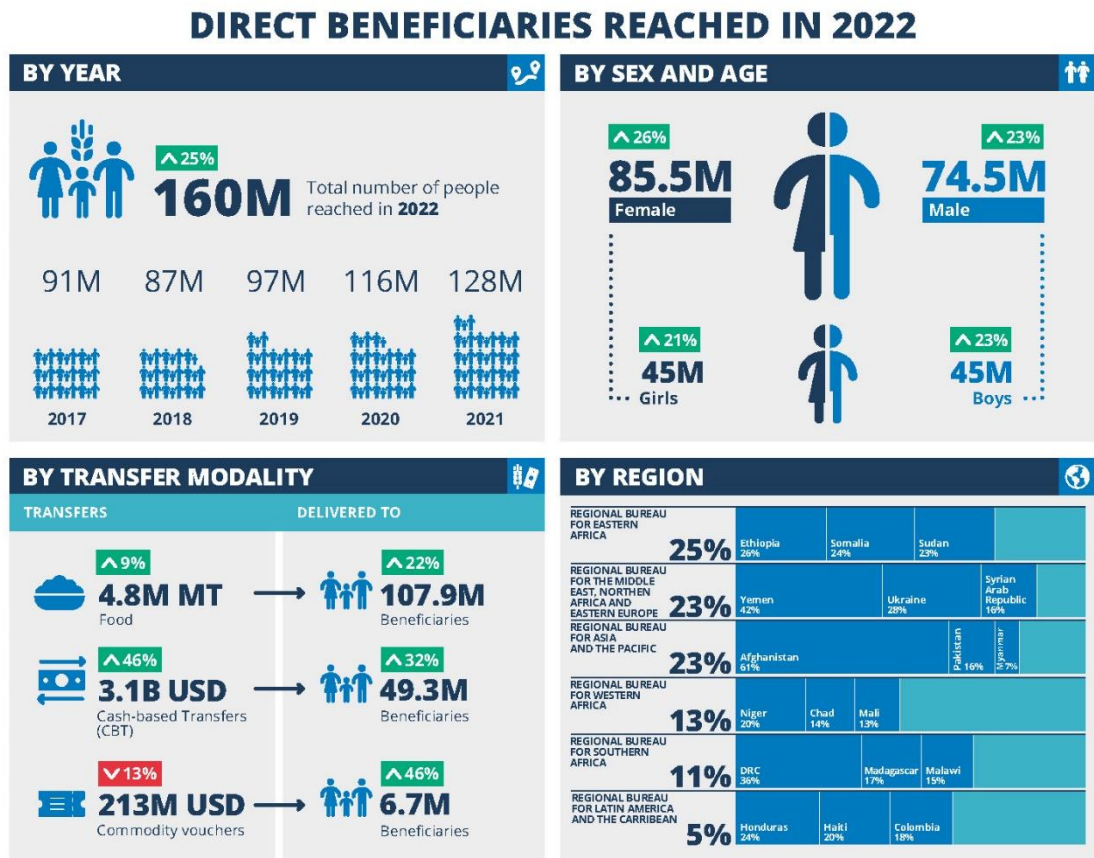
DIRECT BENEFICIARIES REACHED IN 2022

BY YEAR

25%
160M Total number of people reached in 2022

| 91M | 87M | 97M | 116M | 128M |
|---|---|---|---|---|
| 2017 | 2018 | 2019 | 2020 | 2021 |

BY SEX AND AGE

26%
85.5M
Female

23%
74.5M
Male

21%
45M
Girls

23%
45M
Boys

BY TRANSFER MODALITY

TRANSFERS

DELIVERED TO

9%
4.8M MT
Food

22%
107.9M
Beneficiaries

46%
3.1B USD
Cash-based Transfers (CBT)

32%
49.3M
Beneficiaries

13%
213M USD
Commodity vouchers

46%
6.7M
Beneficiaries

BY REGION

REGIONAL BUREAU FOR EASTERN AFRICA 25%
Ethiopia 26%
Somalia 24%
Sudan 23%

REGIONAL BUREAU FOR THE MIDDLE EAST, NORTHERN AFRICA AND EASTERN EUROPE 23%
Yemen 42%
Ukraine 28%
Syrian Arab Republic 16%

REGIONAL BUREAU FOR ASIA AND THE PACIFIC 23%
Afghanistan 61%
Pakistan 16%
Myanmar 7%

REGIONAL BUREAU FOR WESTERN AFRICA 13%
Niger 20%
Chad 14%
Mali 13%

REGIONAL BUREAU FOR SOUTHERN AFRICA 11%
DRC 36%
Madagascar 17%
Malawi 15%

REGIONAL BUREAU FOR LATIN AMERICA AND THE CARRIBEAN 5%
Honduras 24%
Haiti 20%
Colombia 18%